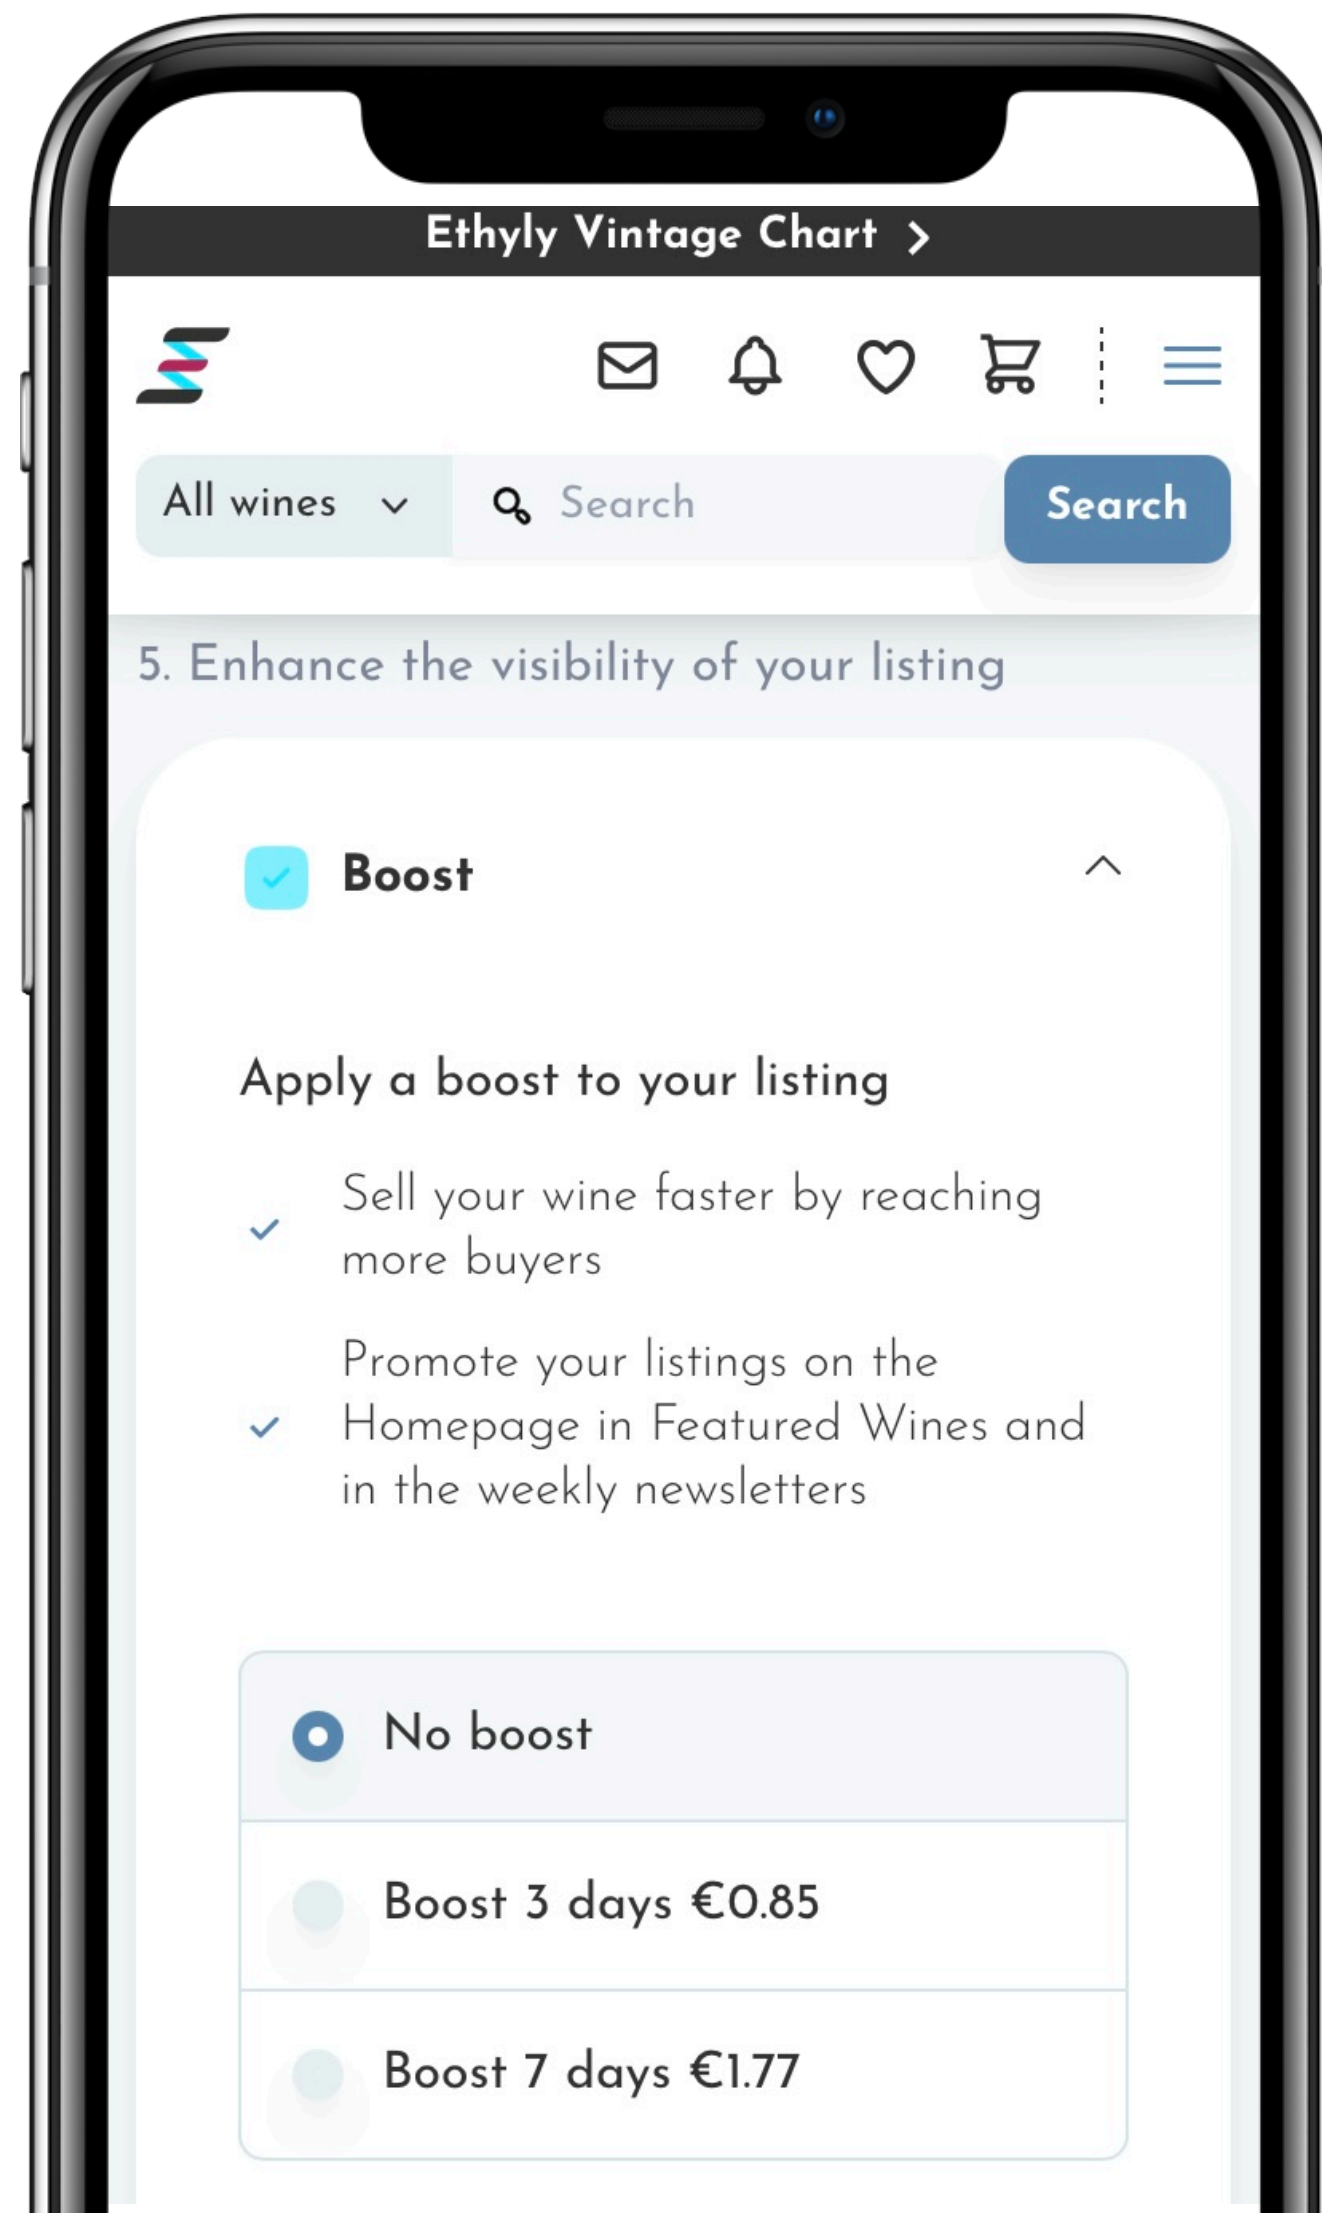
Ethyly Vintage Chart >

All wines

Search

Search

5. Enhance the visibility of your listing

Boost

Apply a boost to your listing

Sell your wine faster by reaching more buyers

Promote your listings on the Homepage in Featured Wines and in the weekly newsletters

No boost

Boost 3 days €0.85

Boost 7 days €1.77